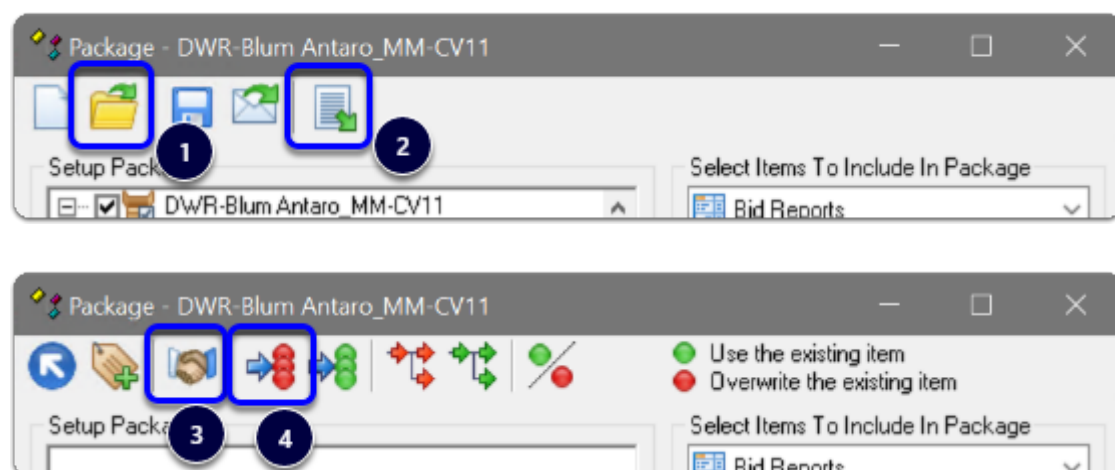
Package - DWR-Blum Antaro_MM-CV11

1

2

Setup Pack

DWR-Blum Antaro_MM-CV11

Select Items To Include In Package

Bid Reports

Package - DWR-Blum Antaro_MM-CV11

Use the existing item

Overwrite the existing item

Setup Packa

3

4

Select Items To Include In Package

Bid Reports